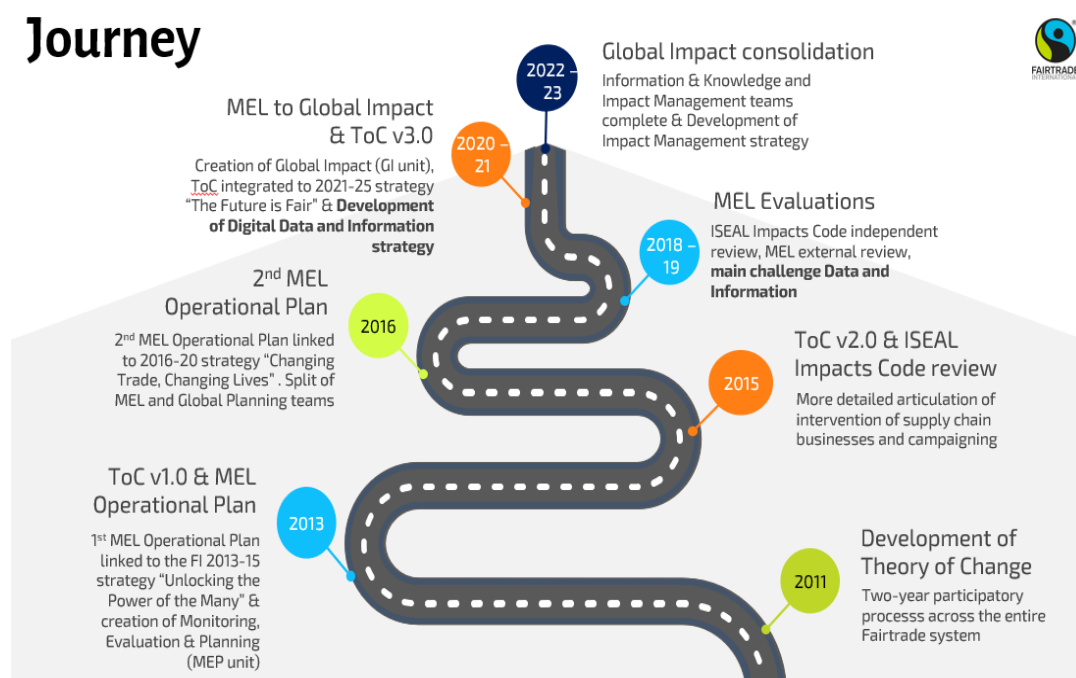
Journey

FAIRTRADE INTERNATIONAL

2022 - 23

Global Impact consolidation

Information & Knowledge and Impact Management teams complete & Development of Impact Management strategy

2020 - 21

MEL to Global Impact & ToC v3.0

Creation of Global Impact (GI unit), ToC integrated to 2021-25 strategy "The Future is Fair" & **Development of Digital Data and Information strategy**

2018 - 19

MEL Evaluations

ISEAL Impacts Code independent review, MEL external review, **main challenge Data and Information**

2016

2$^{nd}$ MEL Operational Plan

2$^{nd}$ MEL Operational Plan linked to 2016-20 strategy "Changing Trade, Changing Lives" . Split of MEL and Global Planning teams

2015

ToC v2.0 & ISEAL Impacts Code review

More detailed articulation of intervention of supply chain businesses and campaigning

2013

ToC v1.0 & MEL Operational Plan

1$^{st}$ MEL Operational Plan linked to the FI 2013-15 strategy "Unlocking the Power of the Many" & creation of Monitoring, Evaluation & Planning (MEP unit)

2011

Development of Theory of Change

Two-year participatory processs across the entire Fairtrade system